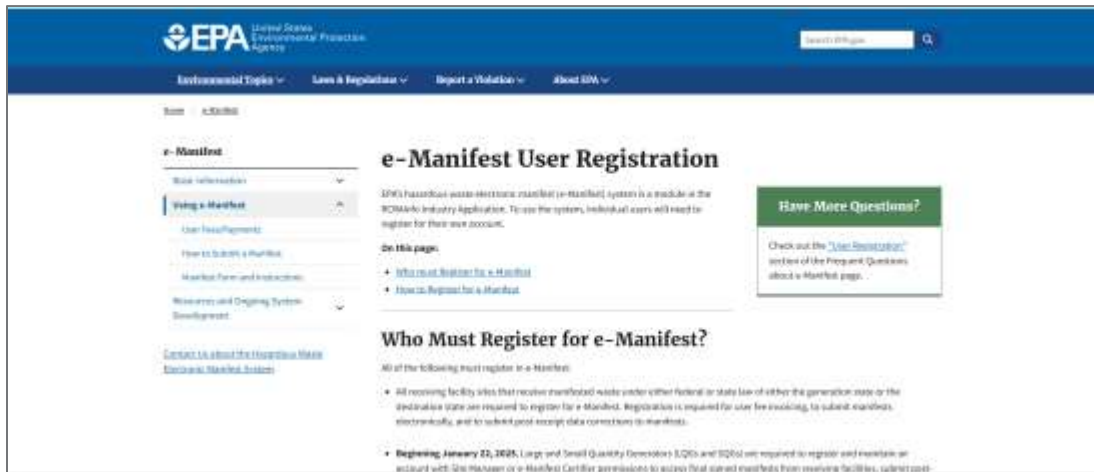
EPA United States Environmental Protection Agency

Search EPA.gov

Environmental Topics ∨ Laws & Regulations ∨ Report a Violation ∨ About EPA ∨

Home / e-Manifest

e-Manifest

Basic Information

Using e-Manifest

User Fees/Payments

How to Submit a Manifest

Manifest Form and Instructions

Resources and Ongoing System Development

Contact Us about the Hazardous Waste Electronic Manifest System

e-Manifest User Registration

EPA's hazardous waste electronic manifest (e-Manifest) system is a module in the RCRAInfo Industry Application. To use the system, individual users will need to register for their own account.

On this page:

• Who must Register for e-Manifest
• How to Register for e-Manifest

Have More Questions?

Check out the "User Registration" section of the Frequent Questions about e-Manifest page.

Who Must Register for e-Manifest?

All of the following must register in e-Manifest:

• All receiving facility sites that receive manifested waste under either federal or state law of either the generation state or the destination state are required to register for e-Manifest. Registration is required for user fee invoicing, to submit manifests electronically, and to submit post-receipt data corrections to manifests.

• Beginning January 22, 2025, Large and Small Quantity Generators (LQGs and SQGs) are required to register and maintain an account with Site Manager or e-Manifest Certifier permissions to access final signed manifests from receiving facilities, submit post-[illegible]